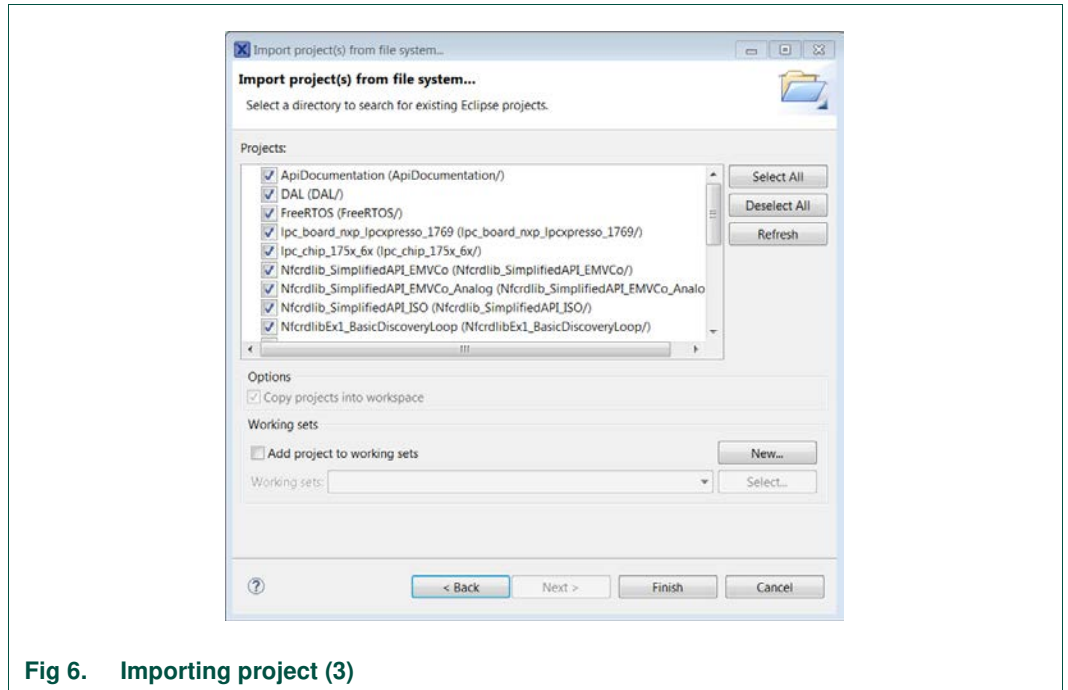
Import project(s) from file system...

Import project(s) from file system...

Select a directory to search for existing Eclipse projects.

Projects:

ApiDocumentation (ApiDocumentation/)
DAL (DAL/)
FreeRTOS (FreeRTOS/)
lpc_board_nxp_lpcxpresso_1769 (lpc_board_nxp_lpcxpresso_1769/)
lpc_chip_175x_6x (lpc_chip_175x_6x/)
Nfcrdlib_SimplifiedAPI_EMVCo (Nfcrdlib_SimplifiedAPI_EMVCo/)
Nfcrdlib_SimplifiedAPI_EMVCo_Analog (Nfcrdlib_SimplifiedAPI_EMVCo_Analo
Nfcrdlib_SimplifiedAPI_ISO (Nfcrdlib_SimplifiedAPI_ISO/)
NfcrdlibEx1_BasicDiscoveryLoop (NfcrdlibEx1_BasicDiscoveryLoop/)

Select All
Deselect All
Refresh

Options
Copy projects into workspace

Working sets
Add project to working sets
New...
Working sets:
Select...

< Back
Next >
Finish
Cancel

Fig 6. Importing project (3)